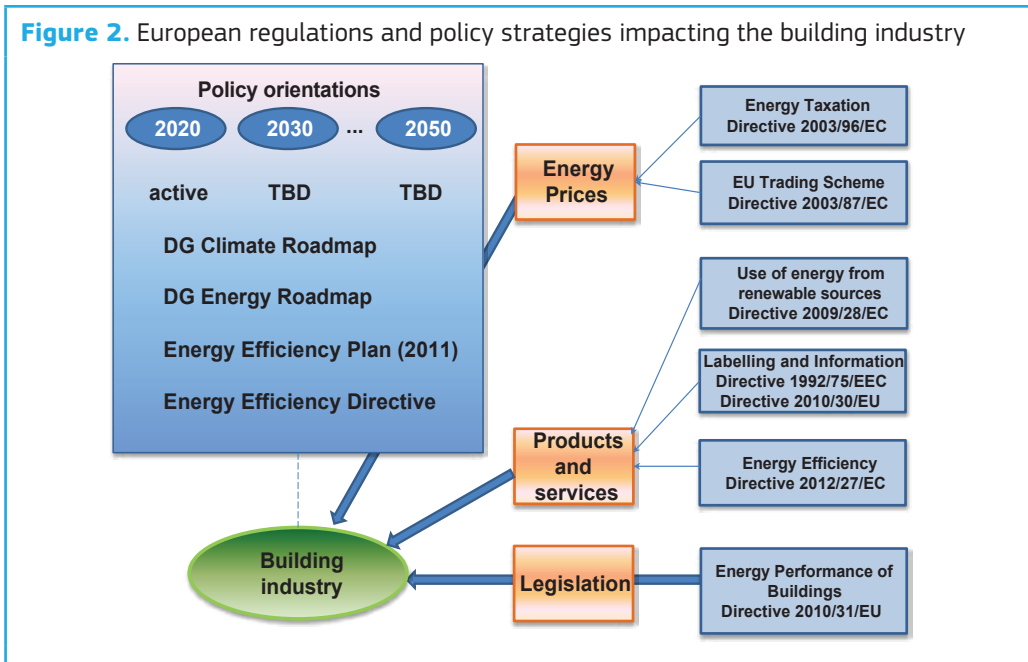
**Figure 2.** European regulations and policy strategies impacting the building industry

Policy orientations

2020 2030 ... 2050

active TBD TBD

DG Climate Roadmap

DG Energy Roadmap

Energy Efficiency Plan (2011)

Energy Efficiency Directive

Energy Prices

Energy Taxation Directive 2003/96/EC

EU Trading Scheme Directive 2003/87/EC

Use of energy from renewable sources Directive 2009/28/EC

Labelling and Information Directive 1992/75/EEC Directive 2010/30/EU

Products and services

Energy Efficiency Directive 2012/27/EC

Building industry

Legislation

Energy Performance of Buildings Directive 2010/31/EU